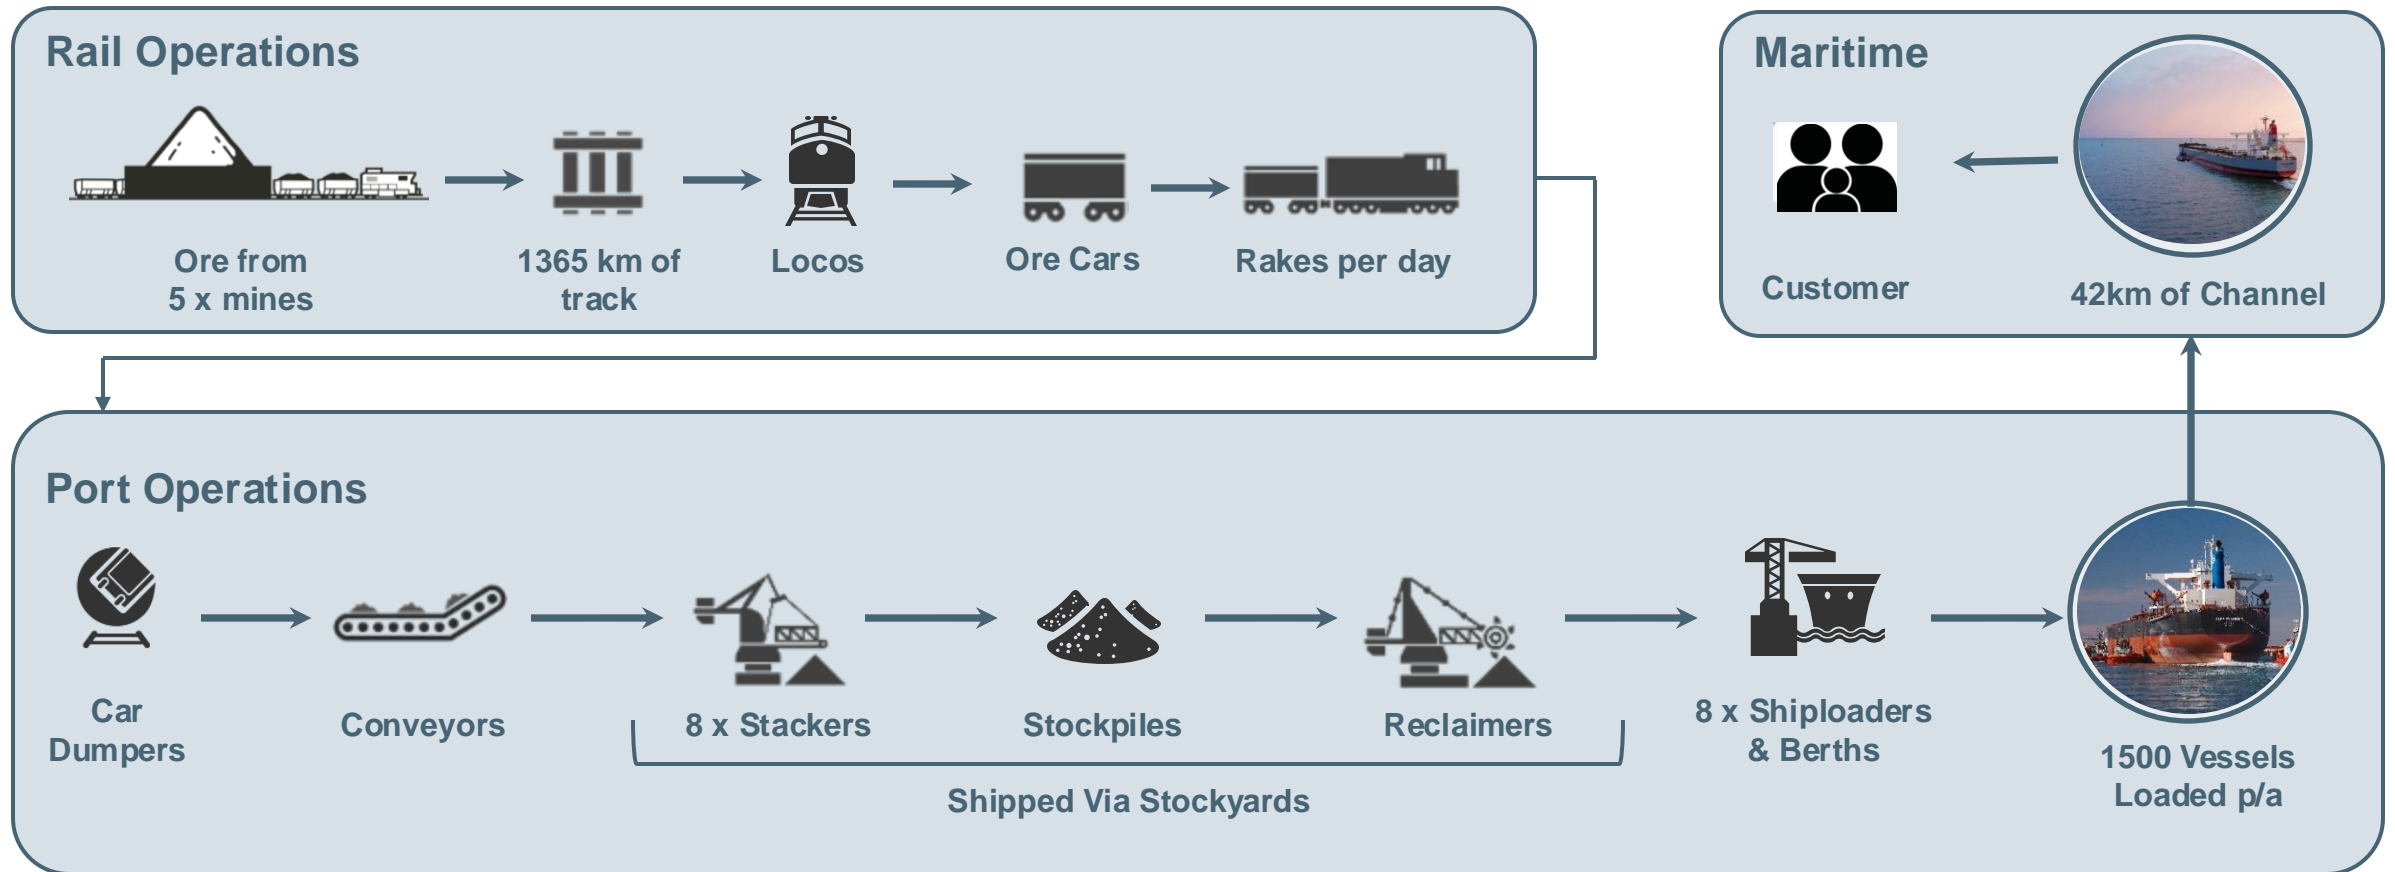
Rail Operations

Ore from 5 x mines

1365 km of track

Locos

Ore Cars

Rakes per day

Maritime

Customer

42km of Channel

Port Operations

Car Dumpers

Conveyors

8 x Stackers

Stockpiles

Reclaimers

Shipped Via Stockyards

8 x Shiploaders & Berths

1500 Vessels Loaded p/a